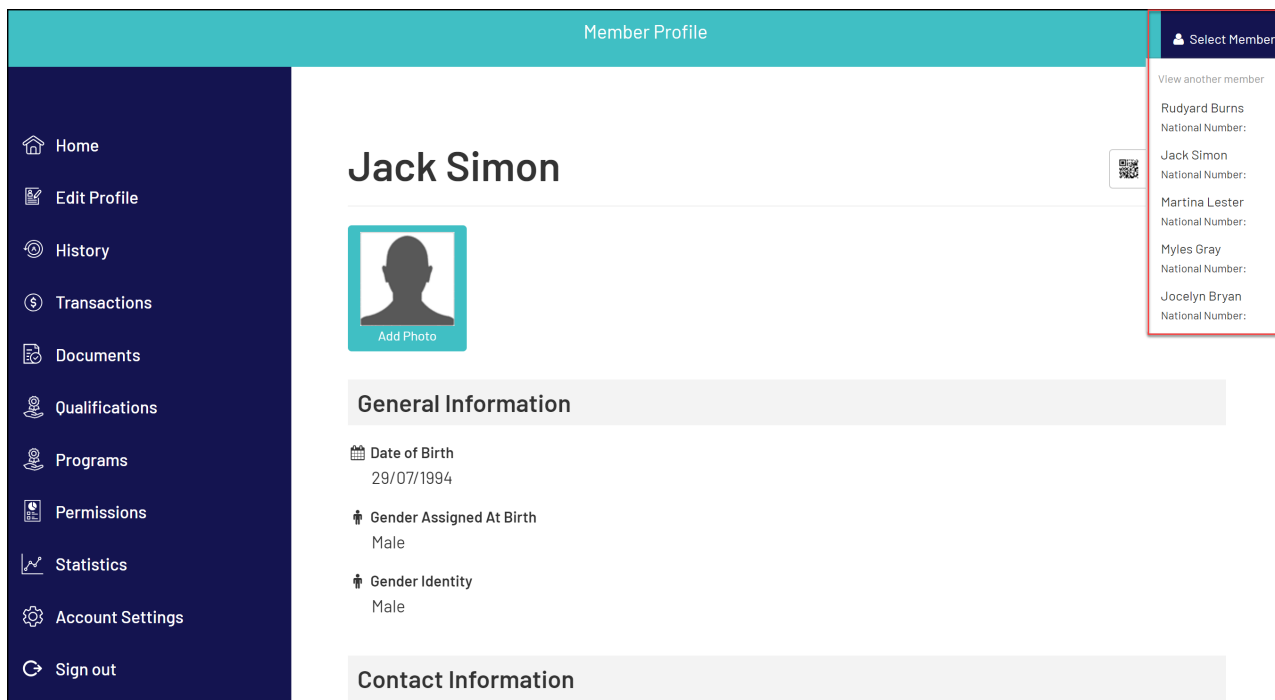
Member Profile

Select Member

View another member

Rudyard Burns
National Number:

Jack Simon
National Number:

Martina Lester
National Number:

Myles Gray
National Number:

Jocelyn Bryan
National Number:

Home

Edit Profile

History

Transactions

Documents

Qualifications

Programs

Permissions

Statistics

Account Settings

Sign out

Jack Simon

Add Photo

General Information

Date of Birth
29/07/1994

Gender Assigned At Birth
Male

Gender Identity
Male

Contact Information